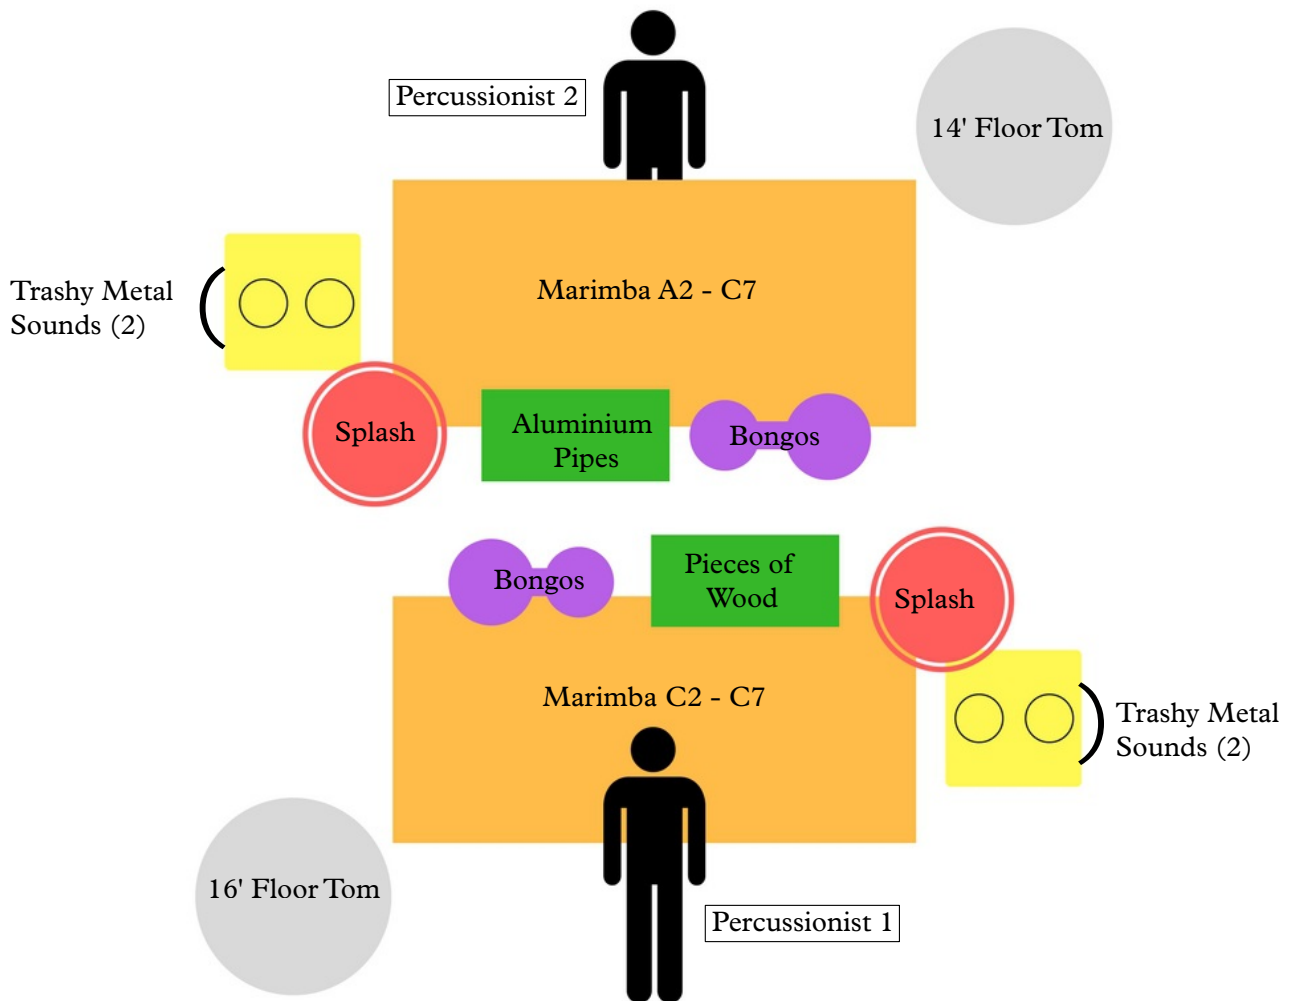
Percussionist 2

14' Floor Tom

Trashy Metal Sounds (2)

Marimba A2 - C7

Splash

Aluminium Pipes

Bongos

Bongos

Pieces of Wood

Splash

Marimba C2 - C7

Trashy Metal Sounds (2)

16' Floor Tom

Percussionist 1